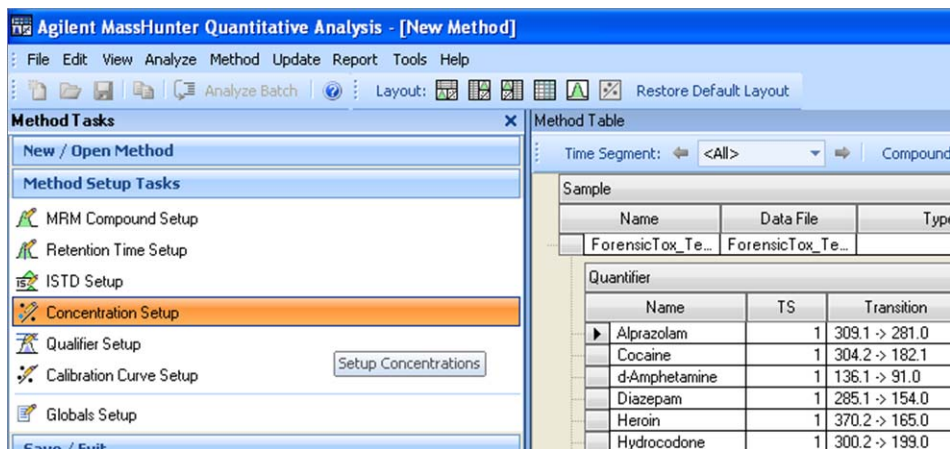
Agilent MassHunter Quantitative Analysis - [New Method]

File Edit View Analyze Method Update Report Tools Help

Analyze Batch Layout: Restore Default Layout

Method Tasks

New / Open Method

Method Setup Tasks

MRM Compound Setup

Retention Time Setup

ISTD Setup

Concentration Setup

Qualifier Setup

Calibration Curve Setup

Setup Concentrations

Globals Setup

Save / Exit

Method Table

Time Segment: <All> Compound

Sample

| Name | Data File | Type |
|---|---|---|
| ForensicTox_Te... | ForensicTox_Te... | |

Quantifier

| Name | TS | Transition |
|---|---|---|
| Alprazolam | 1 | 309.1 -> 281.0 |
| Cocaine | 1 | 304.2 -> 182.1 |
| d-Amphetamine | 1 | 136.1 -> 91.0 |
| Diazepam | 1 | 285.1 -> 154.0 |
| Heroin | 1 | 370.2 -> 165.0 |
| Hydrocodone | 1 | 300.2 -> 199.0 |